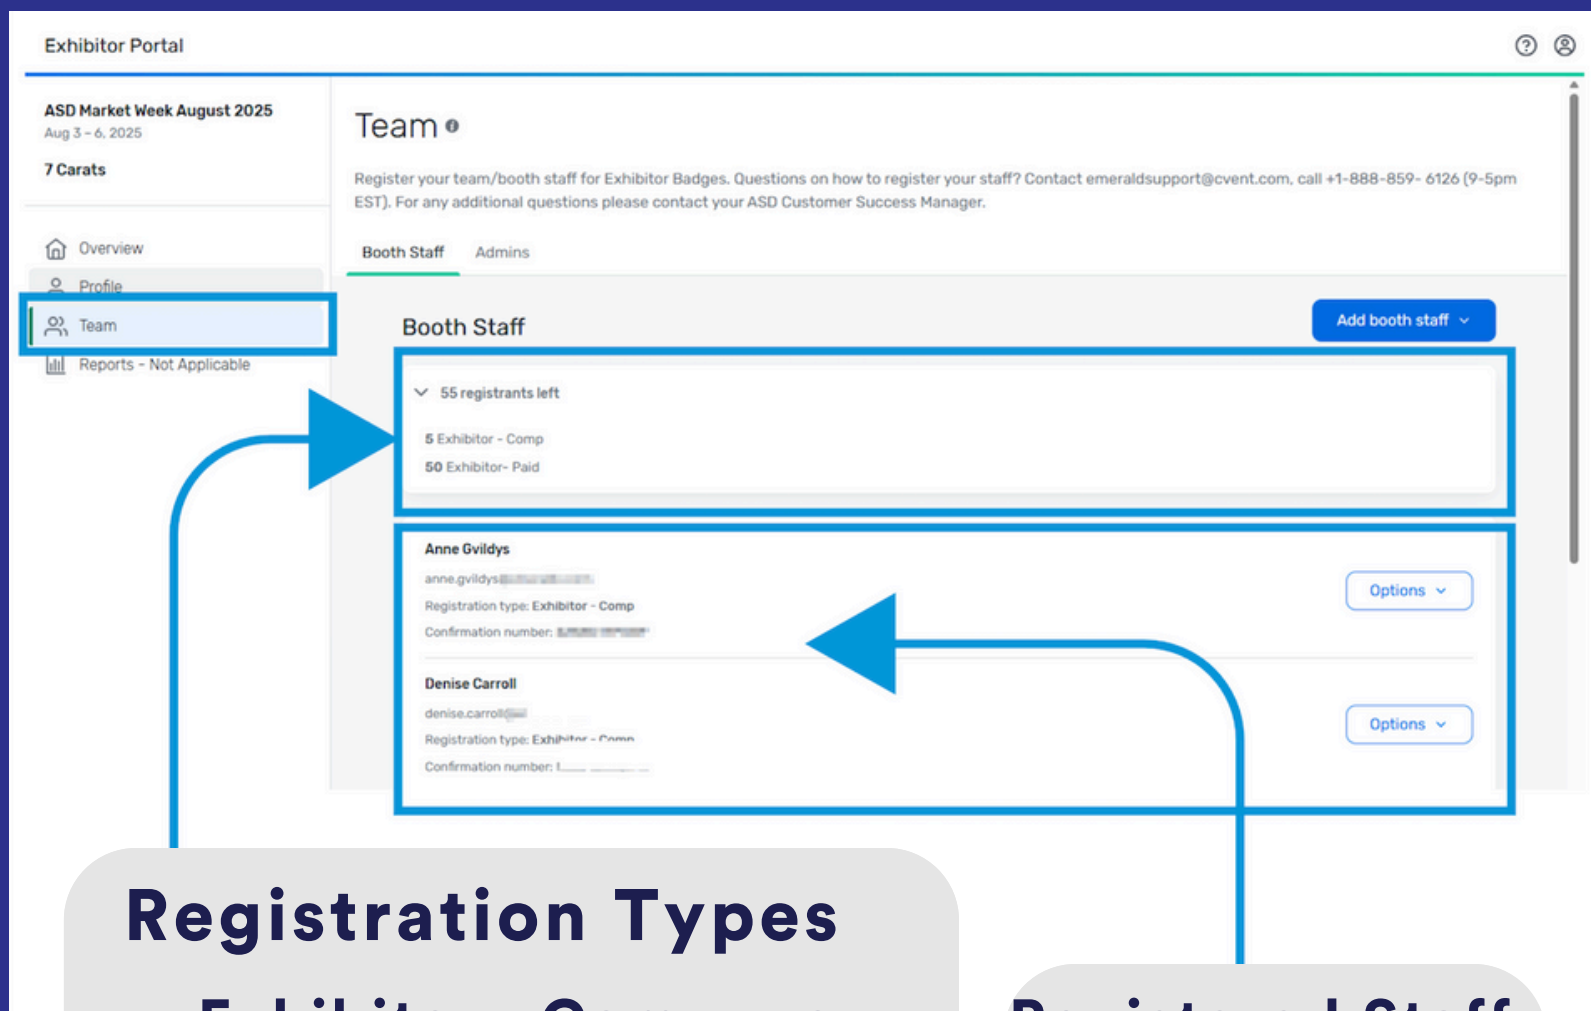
Exhibitor Portal

ASD Market Week August 2025
Aug 3 - 6, 2025

7 Carats

Overview
Profile
Team
Reports - Not Applicable

Team

Register your team/booth staff for Exhibitor Badges. Questions on how to register your staff? Contact emeraldsupport@cvent.com, call +1-888-859- 6126 (9-5pm EST). For any additional questions please contact your ASD Customer Success Manager.

Booth Staff Admins

Booth Staff

Add booth staff

55 registrants left

5 Exhibitor - Comp
50 Exhibitor- Paid

Anne Gvildys
anne.gvildys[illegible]
Registration type: Exhibitor - Comp
Confirmation number: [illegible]

Options

Denise Carroll
denise.carroll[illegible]
Registration type: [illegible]
Confirmation number: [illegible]

Options

Registration Types

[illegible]

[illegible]